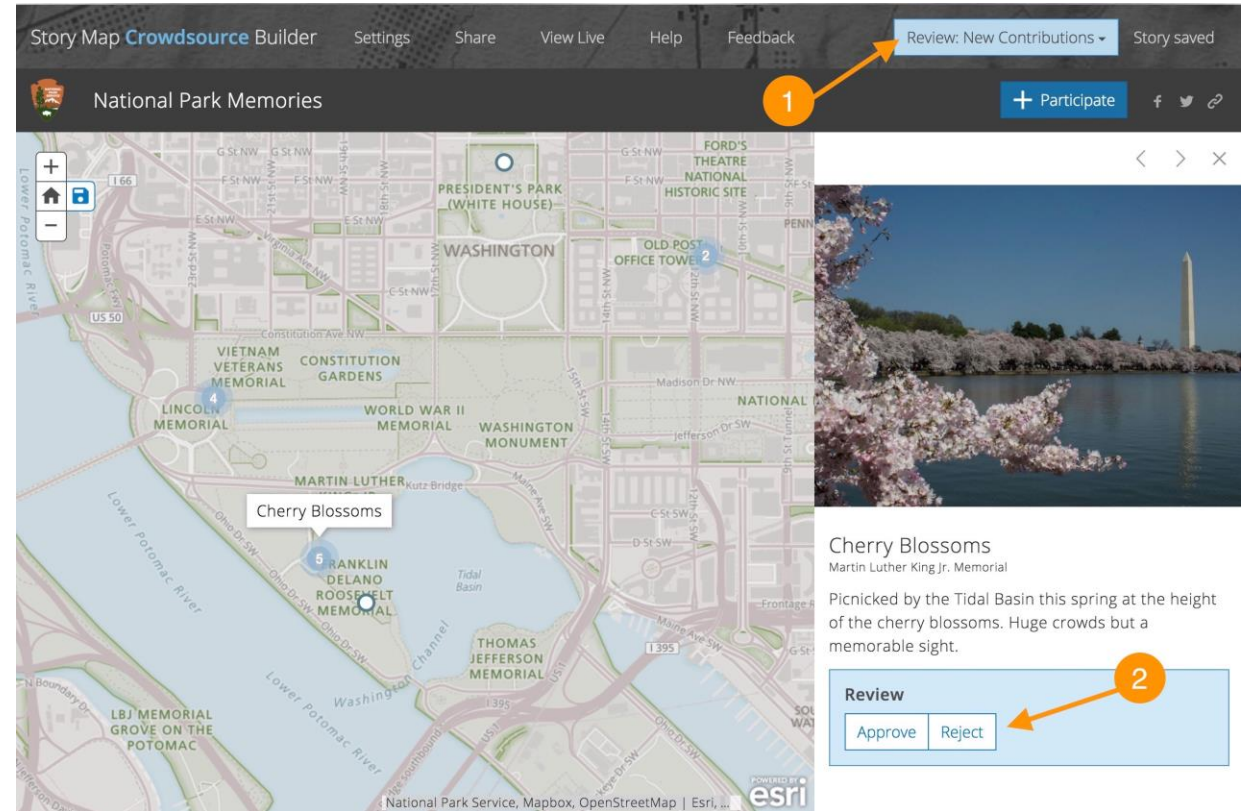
Story Map Crowdsource Builder Settings Share View Live Help Feedback Review: New Contributions Story saved

National Park Memories

1

+ Participate

G St NW G St NW
F St NW F St NW
E St NW
I 66
PRESIDENT'S PARK (WHITE HOUSE)
FORD'S THEATRE NATIONAL HISTORIC SITE
G St NW
F St NW
WASHINGTON
OLD POST OFFICE TOWER
2
C St NW
US 50
Constitution Ave NW
VIETNAM VETERANS MEMORIAL
CONSTITUTION GARDENS
4
LINCOLN MEMORIAL
WORLD WAR II MEMORIAL
WASHINGTON MONUMENT
Madison Dr NW
NATIONAL
Jefferson Dr SW
MARTIN LUTHER
Kutz Bridge
Maine Ave SW
C St SW
D St SW
Cherry Blossoms
5
FRANKLIN DELANO ROOSEVELT MEMORIAL
Tidal Basin
Ohio Dr SW
Lower Potomac River
THOMAS JEFFERSON MEMORIAL
I 395
Washington Channel
LBJ MEMORIAL GROVE ON THE POTOMAC
National Park Service, Mapbox, OpenStreetMap | Esri, ...
esri

Cherry Blossoms
Martin Luther King Jr. Memorial
Picnicked by the Tidal Basin this spring at the height of the cherry blossoms. Huge crowds but a memorable sight.

2

Review
Approve Reject